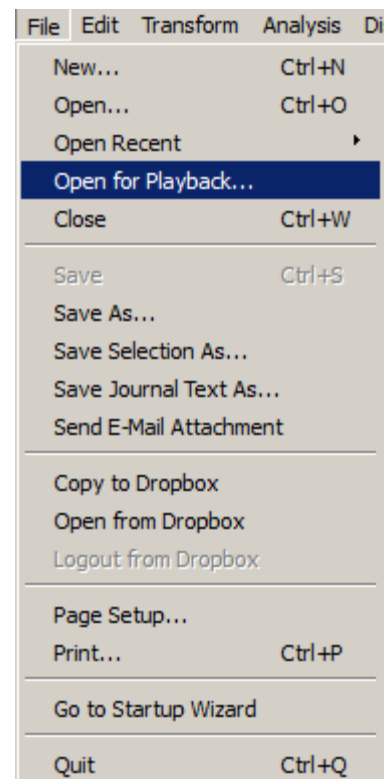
File Edit Transform Analysis Di

New... Ctrl+N
Open... Ctrl+O
Open Recent
Open for Playback...
Close Ctrl+W

Save Ctrl+S
Save As...
Save Selection As...
Save Journal Text As...
Send E-Mail Attachment

Copy to Dropbox
Open from Dropbox
Logout from Dropbox

Page Setup...
Print... Ctrl+P

Go to Startup Wizard

Quit Ctrl+Q